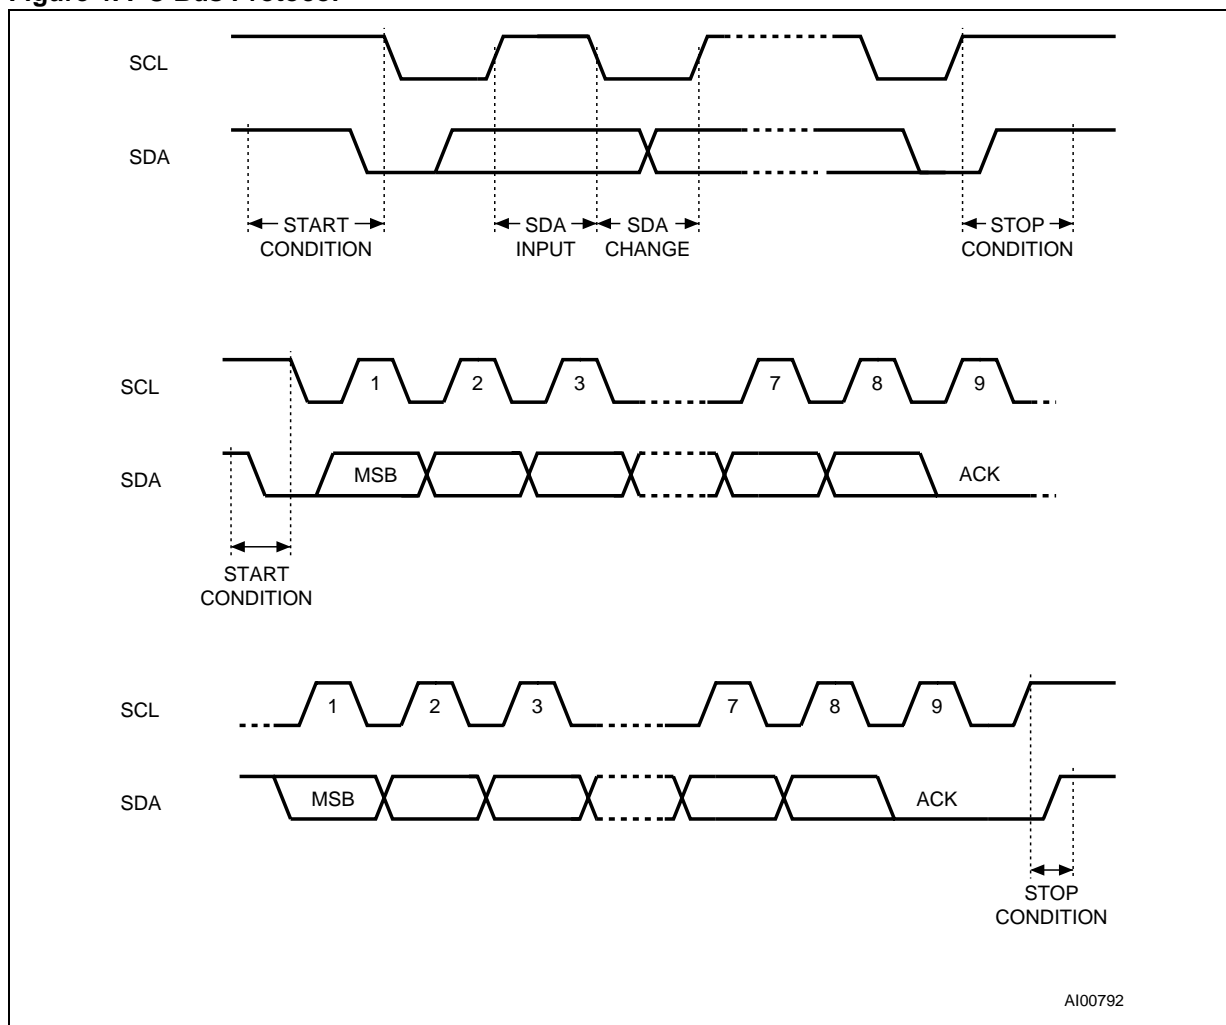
Figure 4. I²C Bus Protocol

SCL

SDA

START CONDITION

SDA INPUT

SDA CHANGE

STOP CONDITION

SCL

1

2

3

7

8

9

SDA

MSB

ACK

START CONDITION

SCL

1

2

3

7

8

9

SDA

MSB

ACK

STOP CONDITION

AI00792